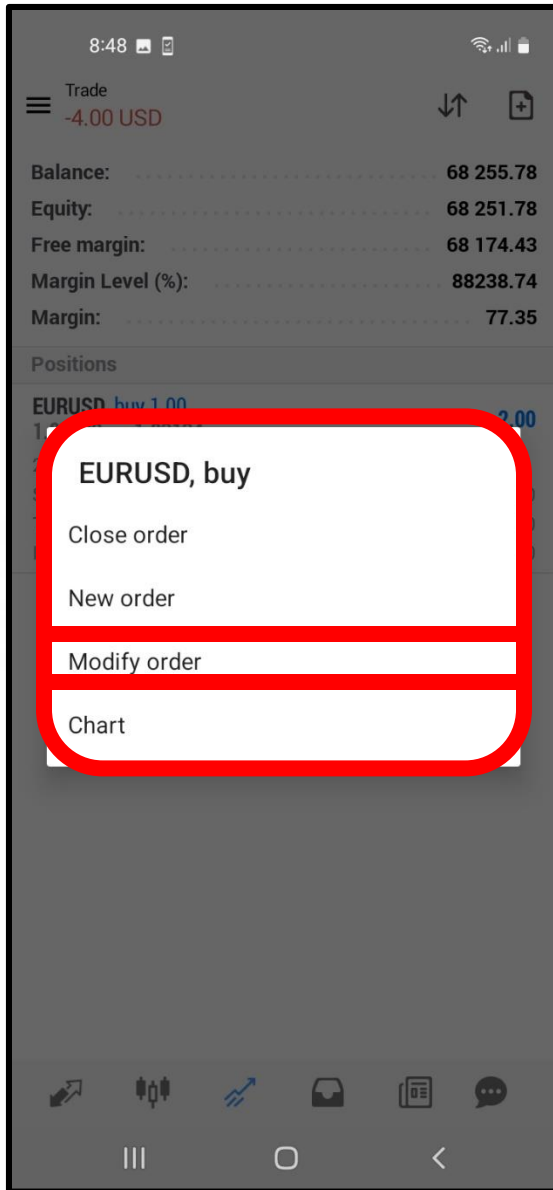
8:48

Trade
-4.00 USD

Balance: 68 255.78
Equity: 68 251.78
Free margin: 68 174.43
Margin Level (%): 88238.74
Margin: 77.35

Positions

EURUSD buy 1.00 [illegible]2.00

EURUSD, buy

Close order

New order

Modify order

Chart